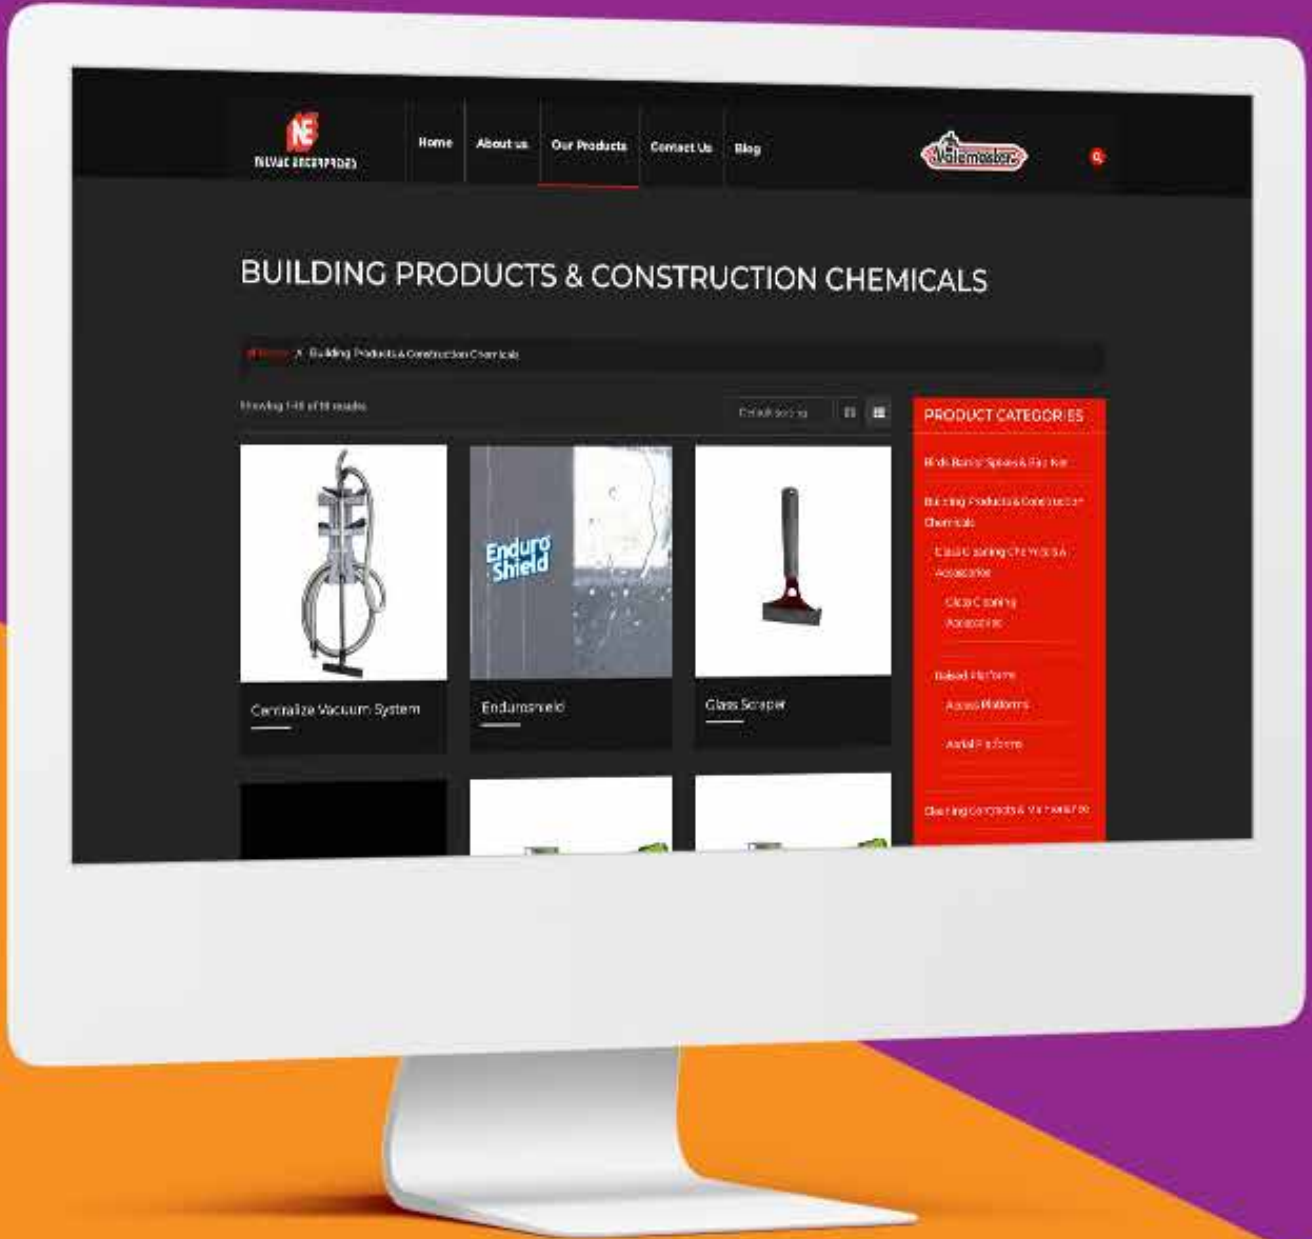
NE
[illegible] ENTERPRISES

Home
About us
Our Products
Contact Us
Blog

Valemaster

BUILDING PRODUCTS & CONSTRUCTION CHEMICALS

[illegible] > Building Products & Construction Chemicals

Showing 1-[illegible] of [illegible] results

Default sorting

PRODUCT CATEGORIES

Birds Barrier Spikes & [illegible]

Building Products & Construction Chemicals

Glass Cleaning Chemicals & Accessories

Glass Cleaning Accessories

Raised Platform

Access Platforms

Aerial Platform

Cleaning Chemicals & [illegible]

Enduro Shield

Centralize Vacuum System

Enduroshield

Glass Scraper